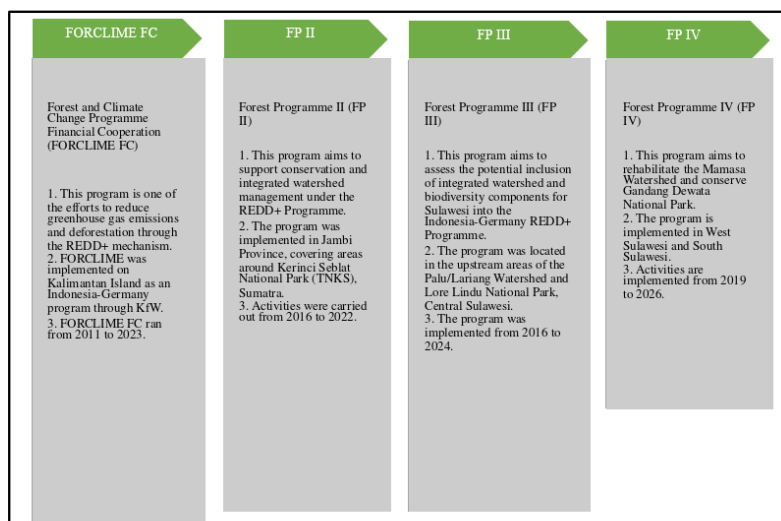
FORCLIME FC

Forest and Climate Change Programme Financial Cooperation (FORCLIME FC)

1. This program is one of the efforts to reduce greenhouse gas emissions and deforestation through the REDD+ mechanism.
2. FORCLIME was implemented on Kalimantan Island as an Indonesia-Germany program through KfW.
3. FORCLIME FC ran from 2011 to 2023.

FP II

Forest Programme II (FP II)

1. This program aims to support conservation and integrated watershed management under the REDD+ Programme.
2. The program was implemented in Jambi Province, covering areas around Kerinci Seblat National Park (TNKS), Sumatra.
3. Activities were carried out from 2016 to 2022.

FP III

Forest Programme III (FP III)

1. This program aims to assess the potential inclusion of integrated watershed and biodiversity components for Sulawesi into the Indonesia-Germany REDD+ Programme.
2. The program was located in the upstream areas of the Palu/Lariang Watershed and Lore Lindu National Park, Central Sulawesi.
3. The program was implemented from 2016 to 2024.

FP IV

Forest Programme IV (FP IV)

1. This program aims to rehabilitate the Mamasa Watershed and conserve Gandang Dewata National Park.
2. The program is implemented in West Sulawesi and South Sulawesi.
3. Activities are implemented from 2019 to 2026.